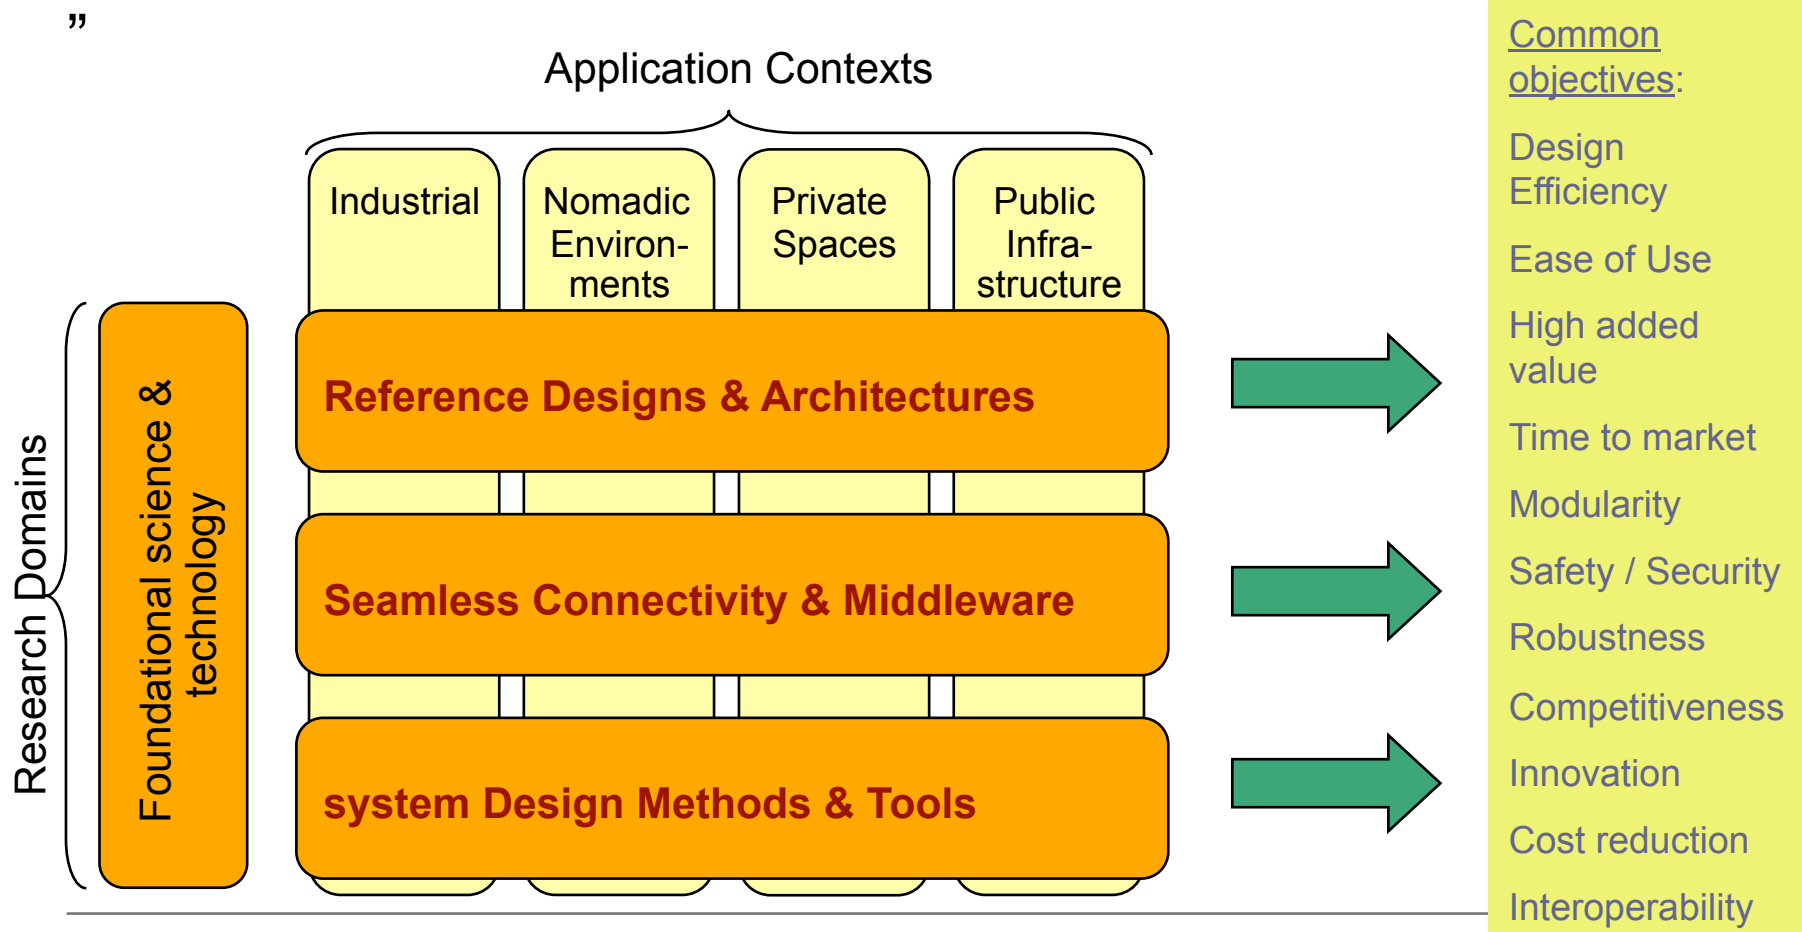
"

Application Contexts

Industrial

Nomadic Environments

Private Spaces

Public Infrastructure

Research Domains

Foundational science & technology

Reference Designs & Architectures

Seamless Connectivity & Middleware

system Design Methods & Tools

Common objectives:

Design Efficiency

Ease of Use

High added value

Time to market

Modularity

Safety / Security

Robustness

Competitiveness

Innovation

Cost reduction

Interoperability